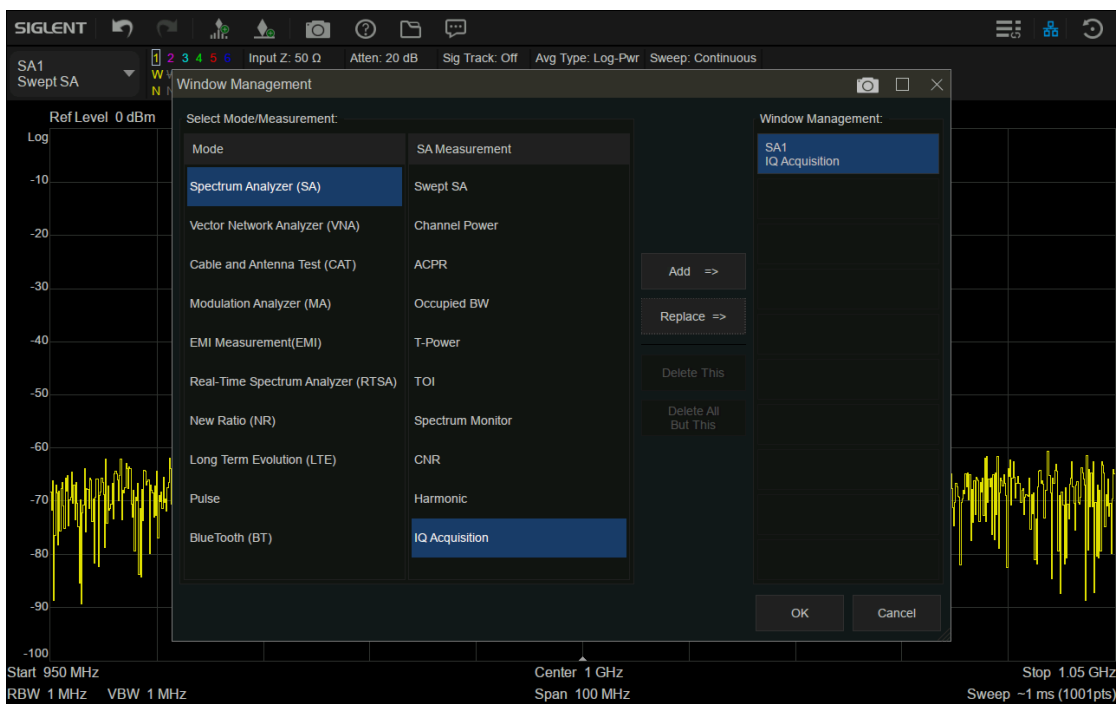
SIGLENT

SA1
Swept SA

1 2 3 4 5 6
W
N

Input Z: 50 Ω
Atten: 20 dB
Sig Track: Off
Avg Type: Log-Pwr
Sweep: Continuous

Ref Level 0 dBm
Log
-10
-20
-30
-40
-50
-60
-70
-80
-90
-100

Window Management

Select Mode/Measurement:

| Mode | SA Measurement |
|---|---|
| Spectrum Analyzer (SA) | Swept SA |
| Vector Network Analyzer (VNA) | Channel Power |
| Cable and Antenna Test (CAT) | ACPR |
| Modulation Analyzer (MA) | Occupied BW |
| EMI Measurement(EMI) | T-Power |
| Real-Time Spectrum Analyzer (RTSA) | TOI |
| New Ratio (NR) | Spectrum Monitor |
| Long Term Evolution (LTE) | CNR |
| Pulse | Harmonic |
| BlueTooth (BT) | IQ Acquisition |

Add =>
Replace =>
Delete This
Delete All But This

Window Management:
SA1
IQ Acquisition

OK
Cancel

Start 950 MHz
Center 1 GHz
Stop 1.05 GHz
RBW 1 MHz
VBW 1 MHz
Span 100 MHz
Sweep ~1 ms (1001pts)